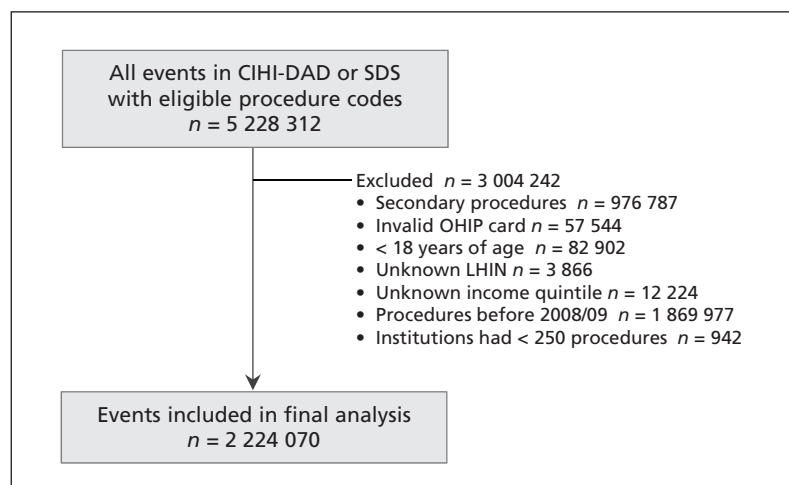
All events in CIHI-DAD or SDS with eligible procedure codes
$n$ = 5 228 312

Excluded $n$ = 3 004 242
• Secondary procedures $n$ = 976 787
• Invalid OHIP card $n$ = 57 544
• < 18 years of age $n$ = 82 902
• Unknown LHIN $n$ = 3 866
• Unknown income quintile $n$ = 12 224
• Procedures before 2008/09 $n$ = 1 869 977
• Institutions had < 250 procedures $n$ = 942

Events included in final analysis
$n$ = 2 224 070